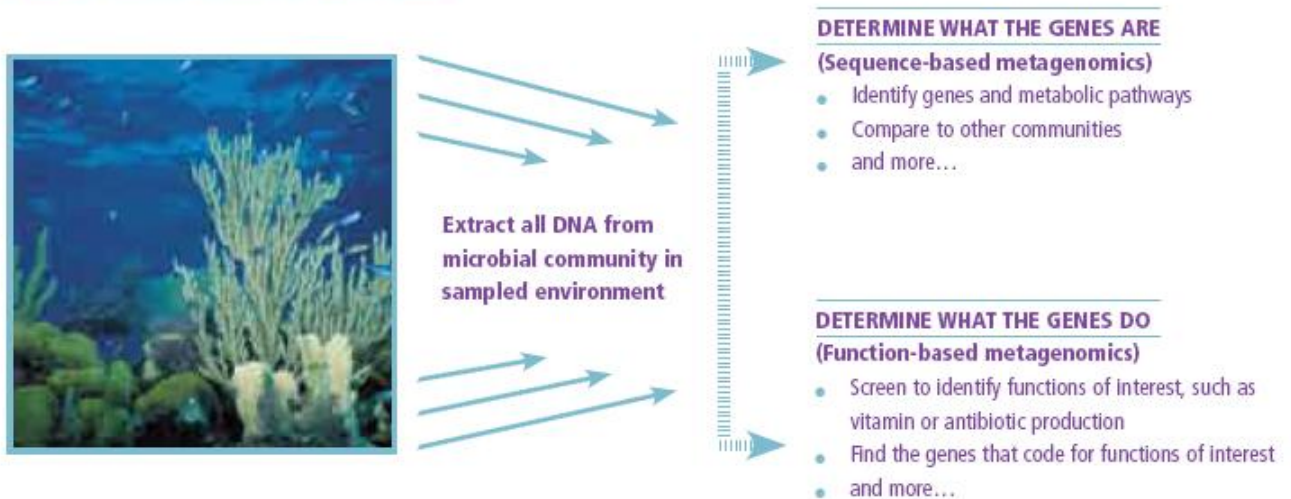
Extract all DNA from microbial community in sampled environment

DETERMINE WHAT THE GENES ARE
(Sequence-based metagenomics)
- Identify genes and metabolic pathways
- Compare to other communities
- and more…

DETERMINE WHAT THE GENES DO
(Function-based metagenomics)
- Screen to identify functions of interest, such as vitamin or antibiotic production
- Find the genes that code for functions of interest
- and more…